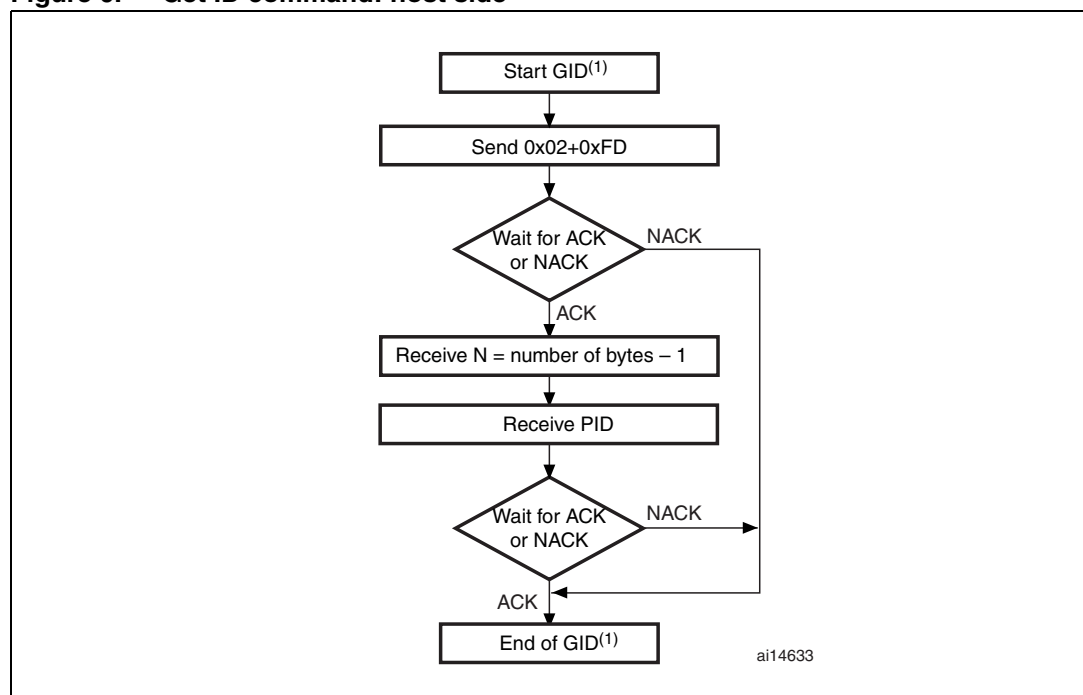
Figure 6. Get ID command: host side

Start GID$^{(1)}$

Send 0x02+0xFD

Wait for ACK or NACK

NACK

ACK

Receive N = number of bytes – 1

Receive PID

Wait for ACK or NACK

NACK

ACK

End of GID$^{(1)}$

ai14633